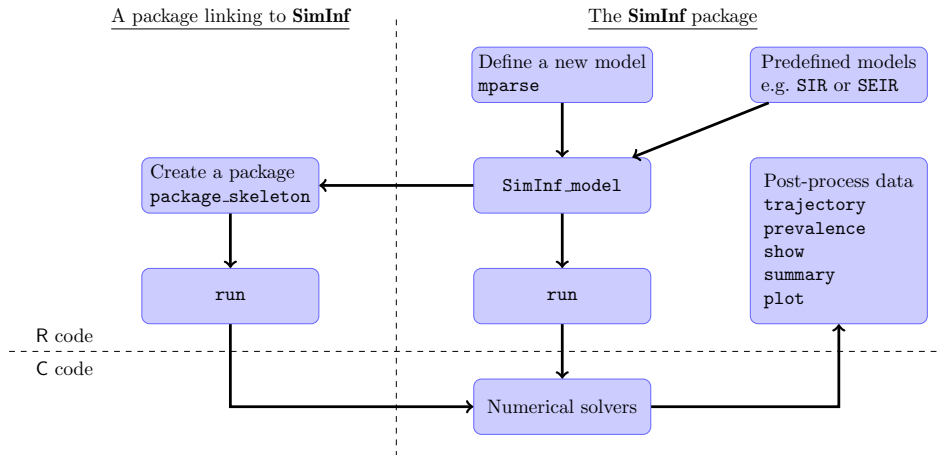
A package linking to **SimInf**

The **SimInf** package

Define a new model
mparse

Predefined models
e.g. SIR or SEIR

Create a package
package_skeleton

SimInf_model

Post-process data
trajectory
prevalence
show
summary
plot

run

run

R code

C code

Numerical solvers